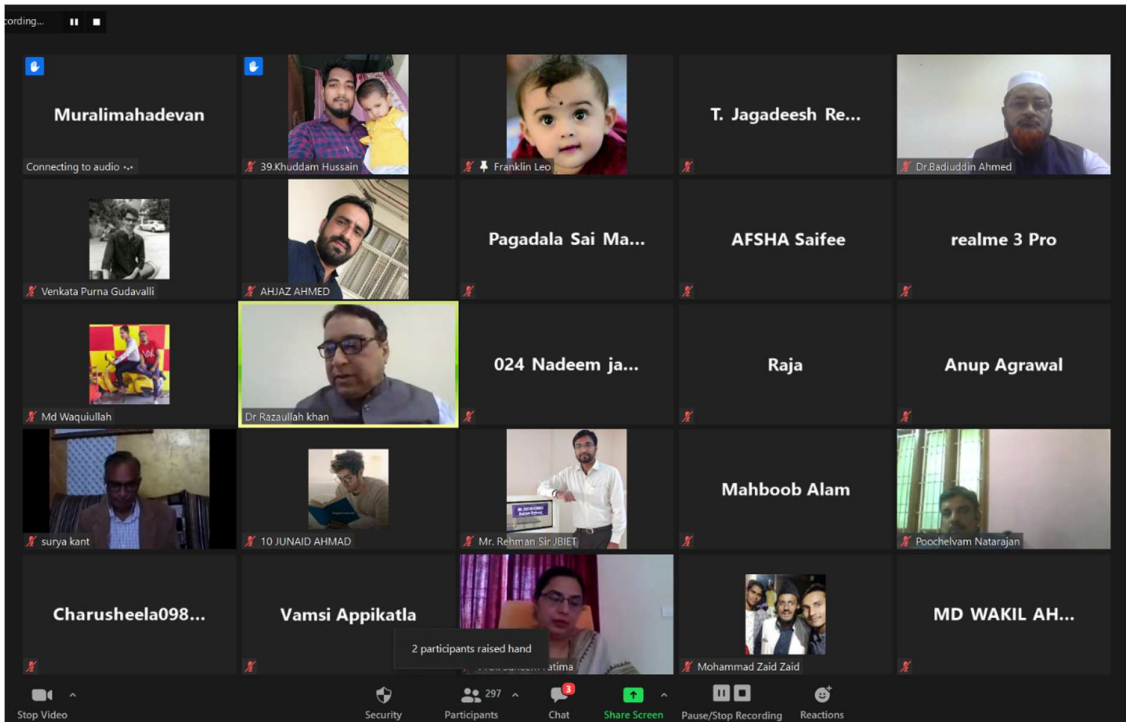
cording...

Muralimahadevan
Connecting to audio

39.Khuddam Hussain

Franklin Leo

T. Jagadeesh Re...

Dr.Badiuddin Ahmed

Venkata Purna Gudavalli

AHJAZ AHMED

Pagadala Sai Ma...

AFSHA Saifee

realme 3 Pro

Md Waquiullah

Dr Razaullah khan

024 Nadeem ja...

Raja

Anup Agrawal

surya kant

10 JUNAID AHMAD

Mr. Rehman Sir JBIET

Mahboob Alam

Poochelvam Natarajan

Charusheela098...

Vamsi Appikatla

2 participants raised hand

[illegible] Fatima

Mohammad Zaid Zaid

MD WAKIL AH...

Stop Video

Security

297
Participants

3
Chat

Share Screen

Pause/Stop Recording

Reactions